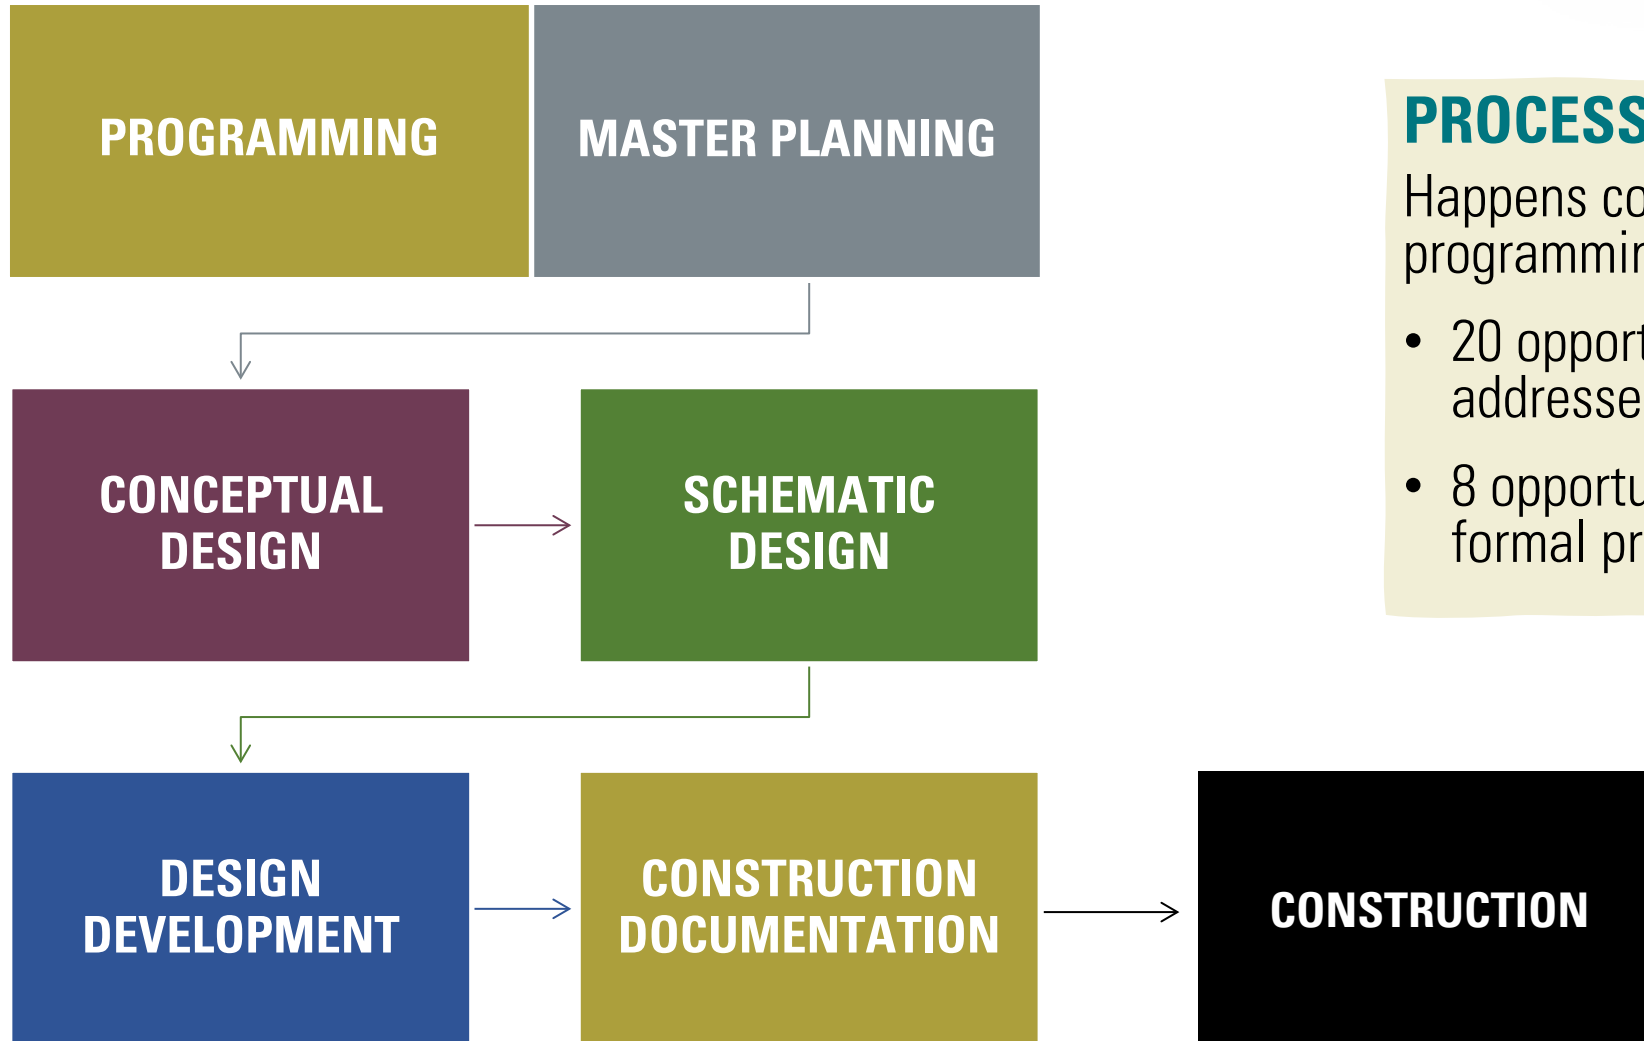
PROGRAMMING

MASTER PLANNING

CONCEPTUAL DESIGN

SCHEMATIC DESIGN

DESIGN DEVELOPMENT

CONSTRUCTION DOCUMENTATION

CONSTRUCTION

PROCESS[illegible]

Happens co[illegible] programmi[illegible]

• 20 opport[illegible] addresse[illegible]

• 8 opportu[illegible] formal pr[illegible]